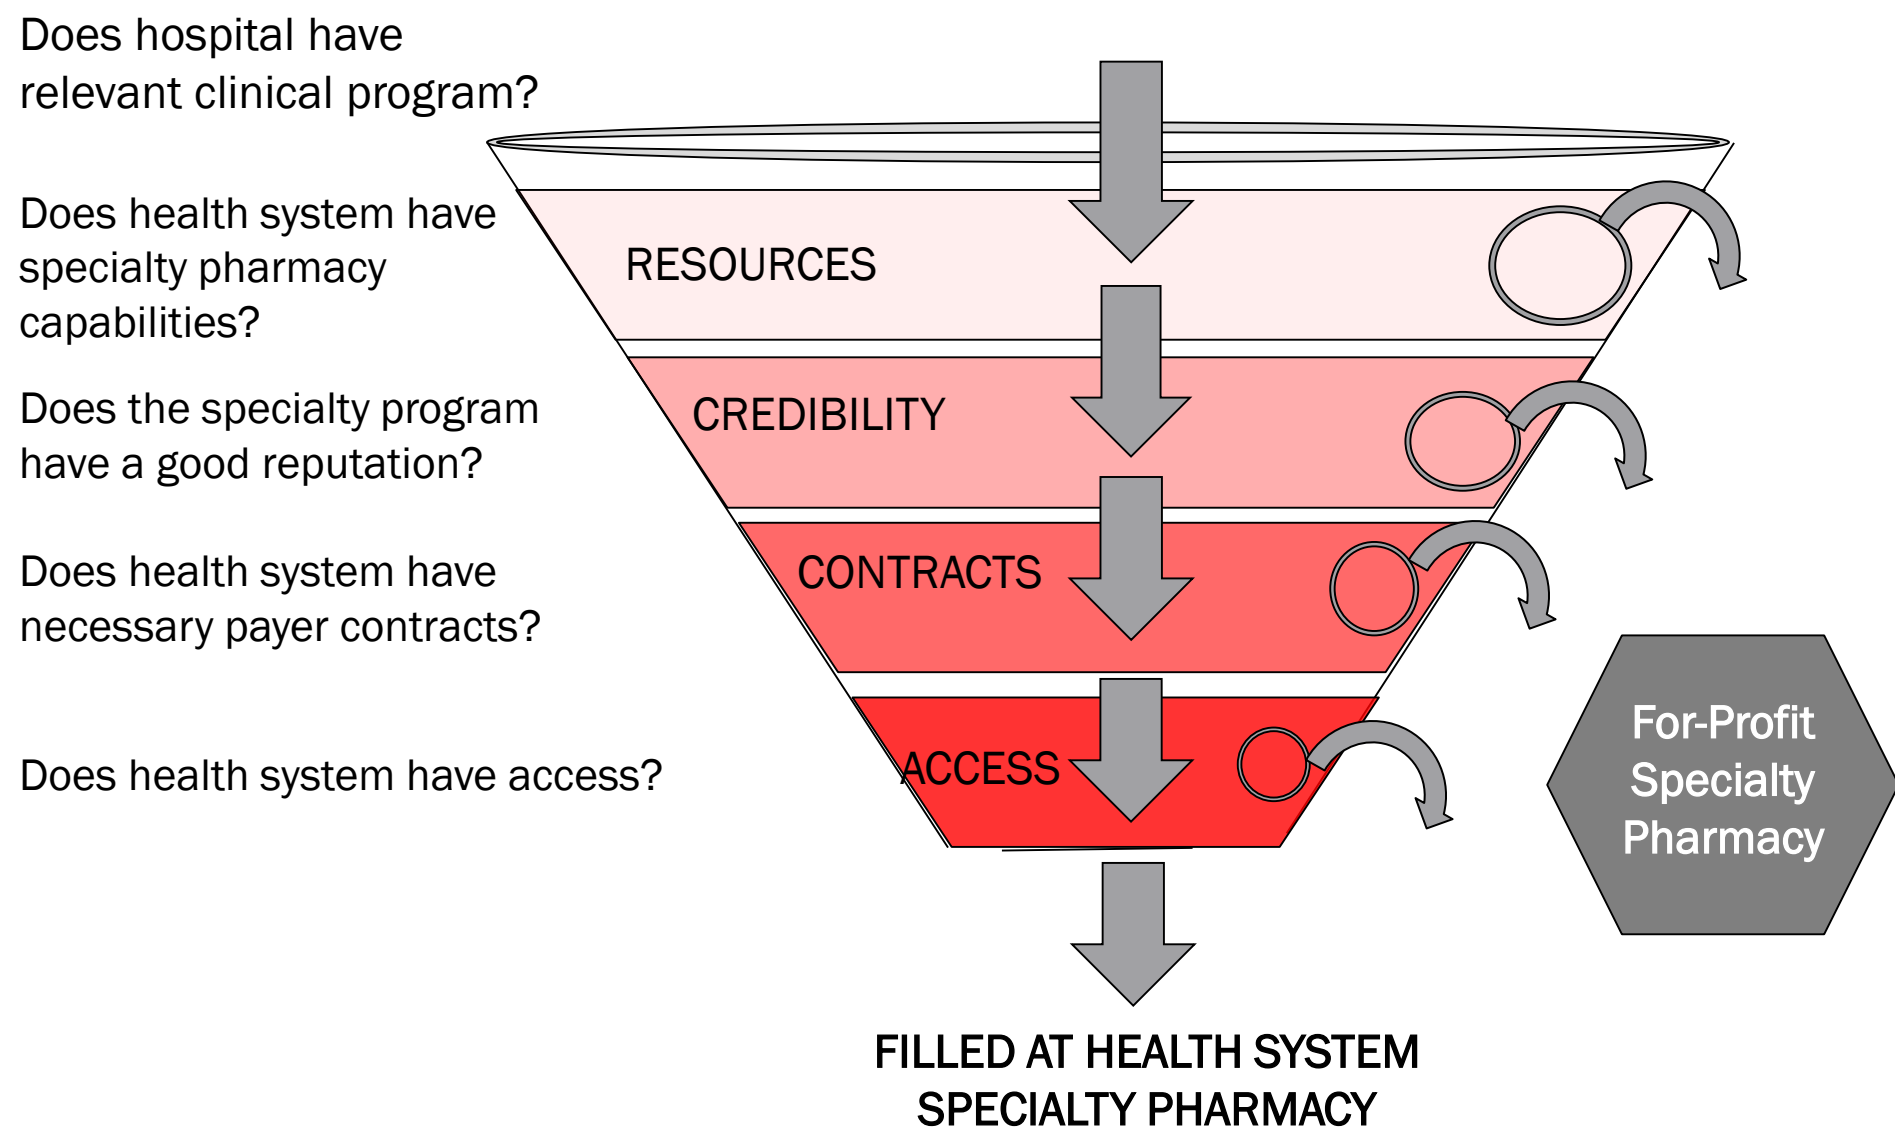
Does hospital have relevant clinical program?

Does health system have specialty pharmacy capabilities?

RESOURCES

Does the specialty program have a good reputation?

CREDIBILITY

Does health system have necessary payer contracts?

CONTRACTS

Does health system have access?

ACCESS

For-Profit Specialty Pharmacy

FILLED AT HEALTH SYSTEM SPECIALTY PHARMACY